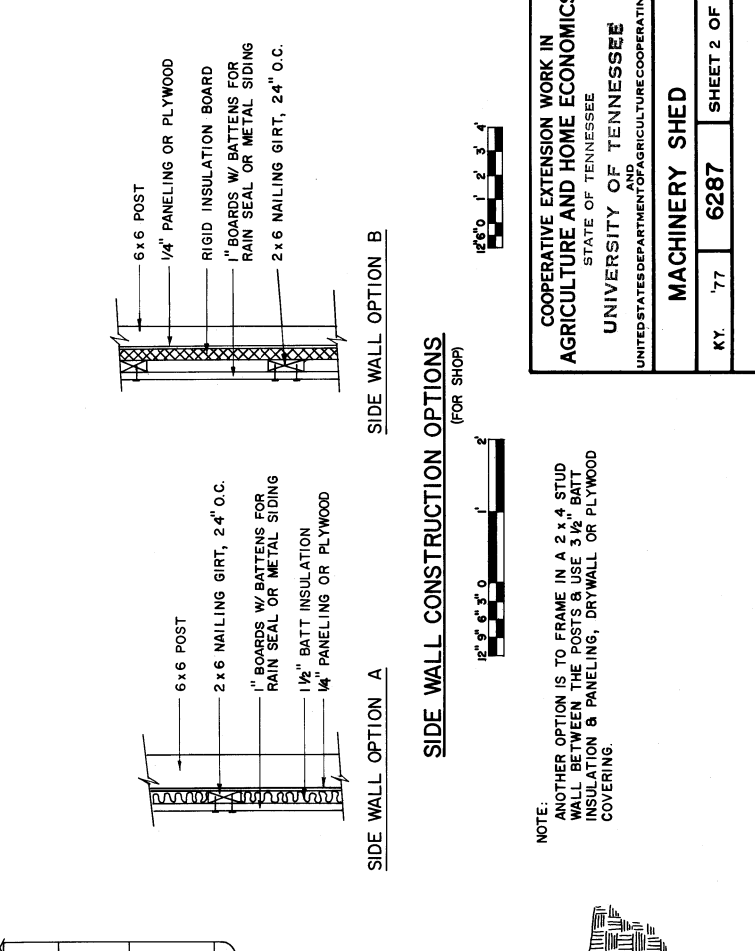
6x6 POST

2x6 NAILING GIRT, 24" O.C.

1" BOARDS W/ BATTENS FOR RAIN SEAL OR METAL SIDING

1½" BATT INSULATION
¼" PANELING OR PLYWOOD

SIDE WALL OPTION A

6x6 POST

¼" PANELING OR PLYWOOD

RIGID INSULATION BOARD

1" BOARDS W/ BATTENS FOR RAIN SEAL OR METAL SIDING

2x6 NAILING GIRT, 24" O.C.

SIDE WALL OPTION B

SIDE WALL CONSTRUCTION OPTIONS
(FOR SHOP)

12" 9" 6" 3" 0 1' 2'

12'6"0 1' 2' 3' 4'

NOTE:
ANOTHER OPTION IS TO FRAME IN A 2 x 4 STUD WALL BETWEEN THE POSTS & USE 3½" BATT INSULATION & PANELING, DRYWALL OR PLYWOOD COVERING.

COOPERATIVE EXTENSION WORK IN
AGRICULTURE AND HOME ECONOMICS
STATE OF TENNESSEE
UNIVERSITY OF TENNESSEE
AND
UNITED STATES DEPARTMENT OF AGRICULTURE COOPERATIN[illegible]

MACHINERY SHED

KY. '77 | 6287 | SHEET 2 OF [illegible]